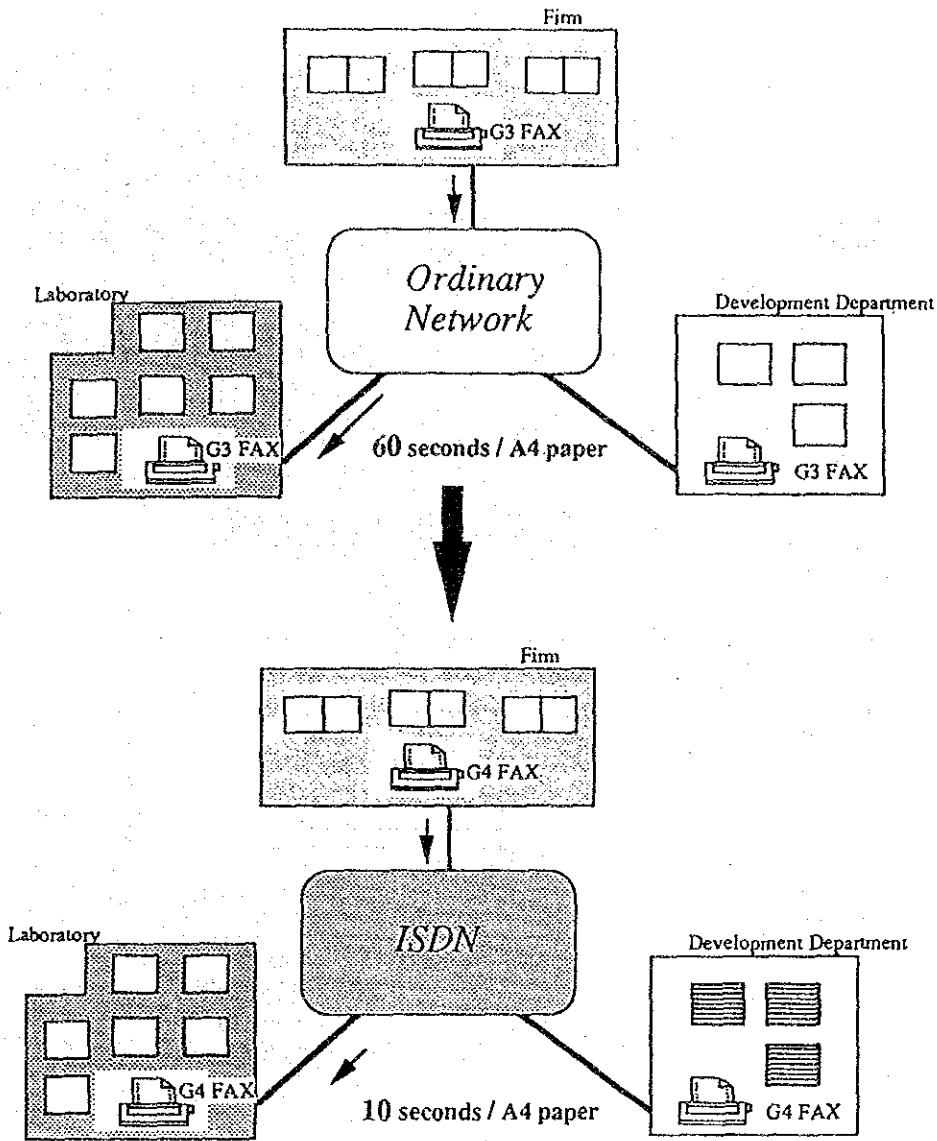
Firm

G3 FAX

Ordinary Network

Laboratory

G3 FAX

60 seconds / A4 paper

Development Department

G3 FAX

Firm

G4 FAX

ISDN

Laboratory

G4 FAX

10 seconds / A4 paper

Development Department

G4 FAX